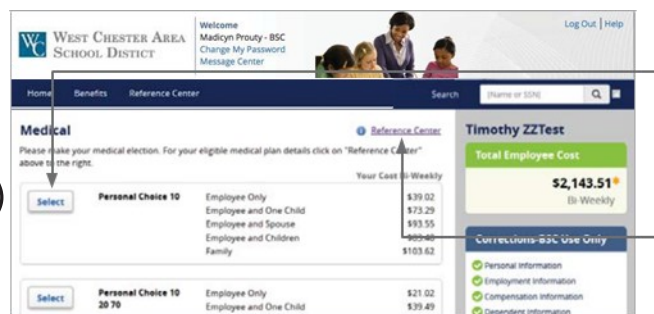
WC West Chester Area School Distict

Welcome
Madicyn Prouty - BSC
Change My Password
Message Center

Log Out | Help

Home Benefits Reference Center Search (Name or SSN)

Medical

Reference Center

Please make your medical election. For your eligible medical plan details click on "Reference Center" above to the right.

Your Cost Bi-Weekly

| | | | |
|---|---|---|---|
| Select | Personal Choice 10 | Employee Only | \$39.02 |
| | | Employee and One Child | \$73.29 |
| | | Employee and Spouse | \$93.55 |
| | | Employee and Children | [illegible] |
| | | Family | \$103.62 |
| Select | Personal Choice 10 20 70 | Employee Only | \$21.02 |
| | | Employee and One Child | \$39.49 |

Timothy ZZTest

Total Employee Cost
\$2,143.51
Bi-Weekly

Corrections-BSC Use Only

Personal Information
Employment Information
Compensation Information
Dependent Information